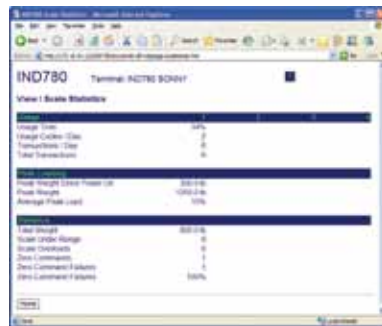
IND780

Terminal: IND780 SONNY

View / Scale Statistics

| Usage | 1 | 2 | 3 |
|---|---|---|---|
| Usage Time | 34% | | |
| Usage Cycles / Day | 2 | | |
| Transactions / Day | 8 | | |
| Total Transactions | 6 | | |

| Peak Loading | |
|---|---|
| Peak Weight Since Power Up | 300.0 lb |
| Peak Weight | 1200.0 lb |
| Average Peak Load | 10% |

| Statistics | |
|---|---|
| Total Weight | 800.0 lb |
| Scale Under Range | 0 |
| Scale Overloads | 0 |
| Zero Commands | 1 |
| Zero Command Failures | 1 |
| Zero Command Failures | 100% |

Home